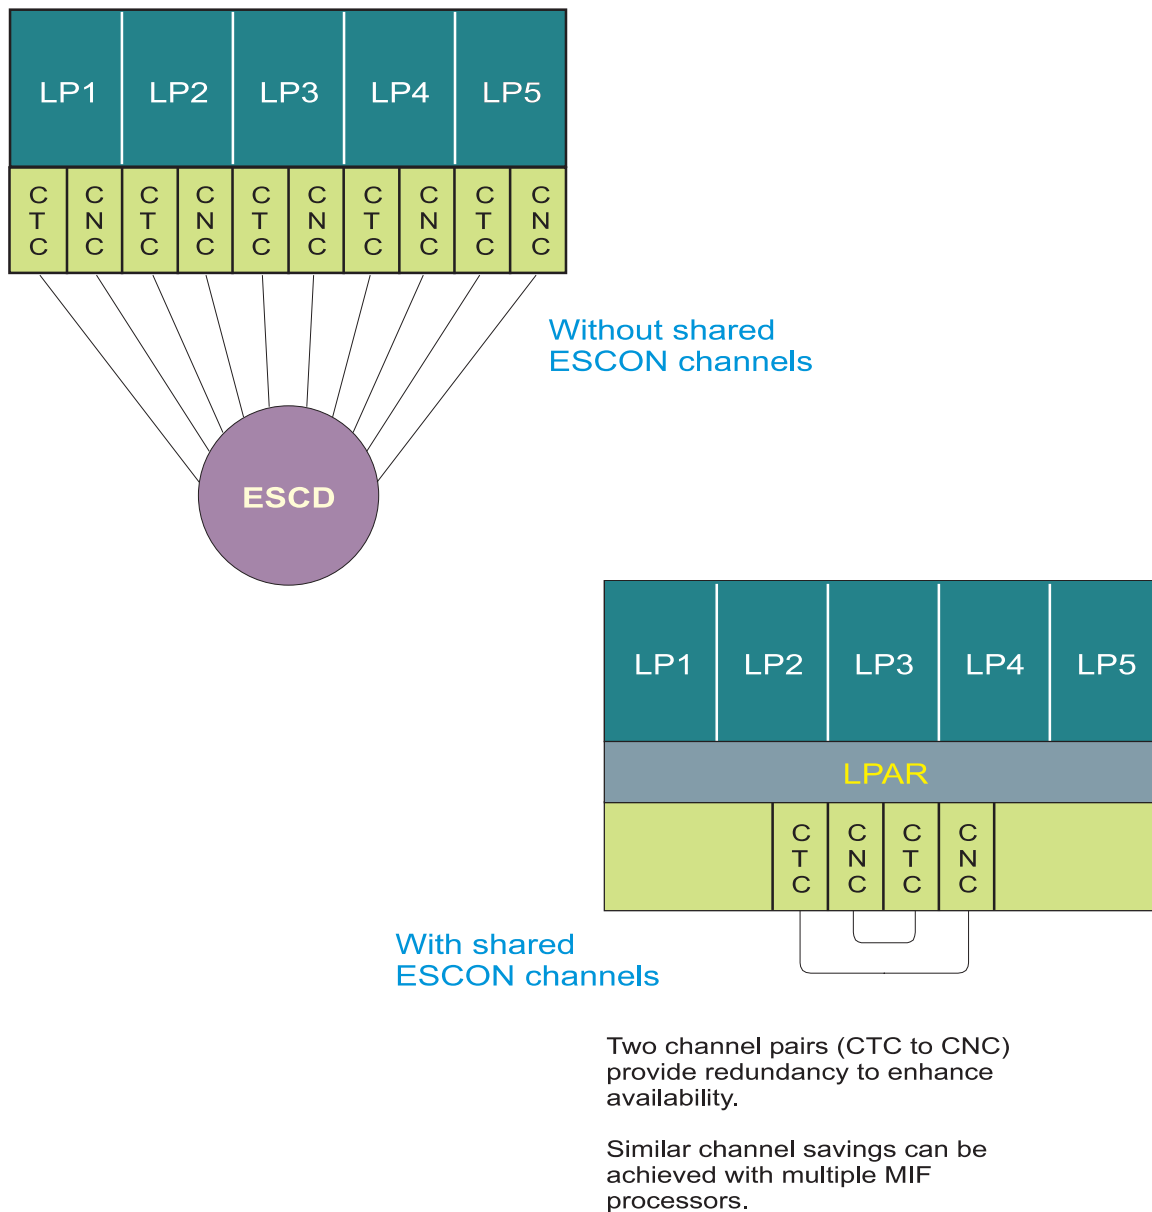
| LP1 | LP2 | LP3 | LP4 | LP5 |
|---|---|---|---|---|

| CTC | CNC | CTC | CNC | CTC | CNC | CTC | CNC | CTC | CNC |
|---|---|---|---|---|---|---|---|---|---|

Without shared ESCON channels

ESCD

| LP1 | LP2 | LP3 | LP4 | LP5 |
|---|---|---|---|---|

LPAR

| CTC | CNC | CTC | CNC |
|---|---|---|---|

With shared ESCON channels

Two channel pairs (CTC to CNC) provide redundancy to enhance availability.

Similar channel savings can be achieved with multiple MIF processors.